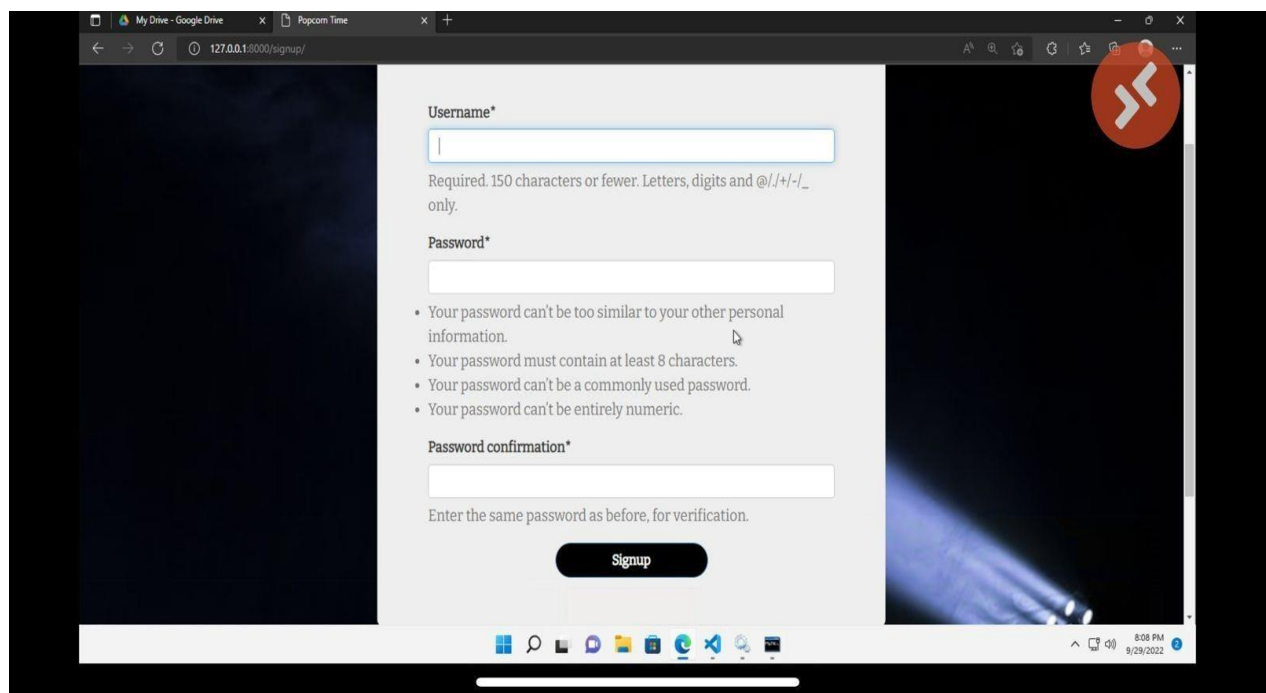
My Drive - Google Drive × Popcorn Time × +

127.0.0.1:8000/signup/

Username*

Required. 150 characters or fewer. Letters, digits and @/./+/-/_ only.

Password*

- Your password can't be too similar to your other personal information.
- Your password must contain at least 8 characters.
- Your password can't be a commonly used password.
- Your password can't be entirely numeric.

Password confirmation*

Enter the same password as before, for verification.

Signup

8:08 PM
9/29/2022